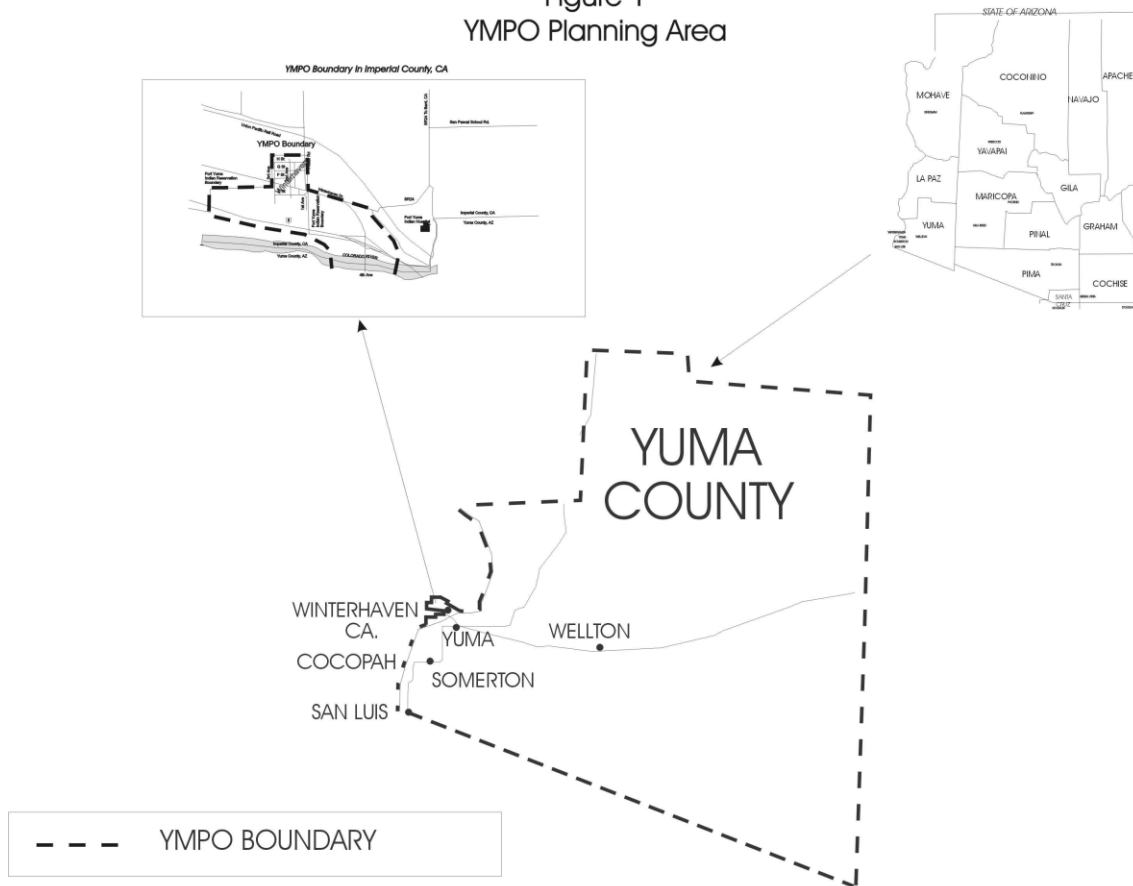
Figure 1
YMPO Planning Area

YMPO Boundary in Imperial County, CA

Union Pacific Rail Road
Ross Road
Ben Parent School Rd.
YMPO Boundary
Fort Yuma Indian Reservation Boundary
Fort Yuma Indian Reservation Boundary
Imperial County, CA
Yuma County, AZ
Fort Yuma Indian Hospital
Imperial County, CA
Yuma County, AZ
COLORADO RIVER
4th Ave

STATE OF ARIZONA
MOHAVE
COCONINO
APACHE
NAVAJO
YAVAPAI
LA PAZ
MARICOPA
GILA
YUMA
PINAL
GRAHAM
PIMA
COCHISE
SANTA CRUZ

YUMA COUNTY
WINTERHAVEN CA.
YUMA
WELLTON
COCOPAH
SOMERTON
SAN LUIS

YMPO BOUNDARY